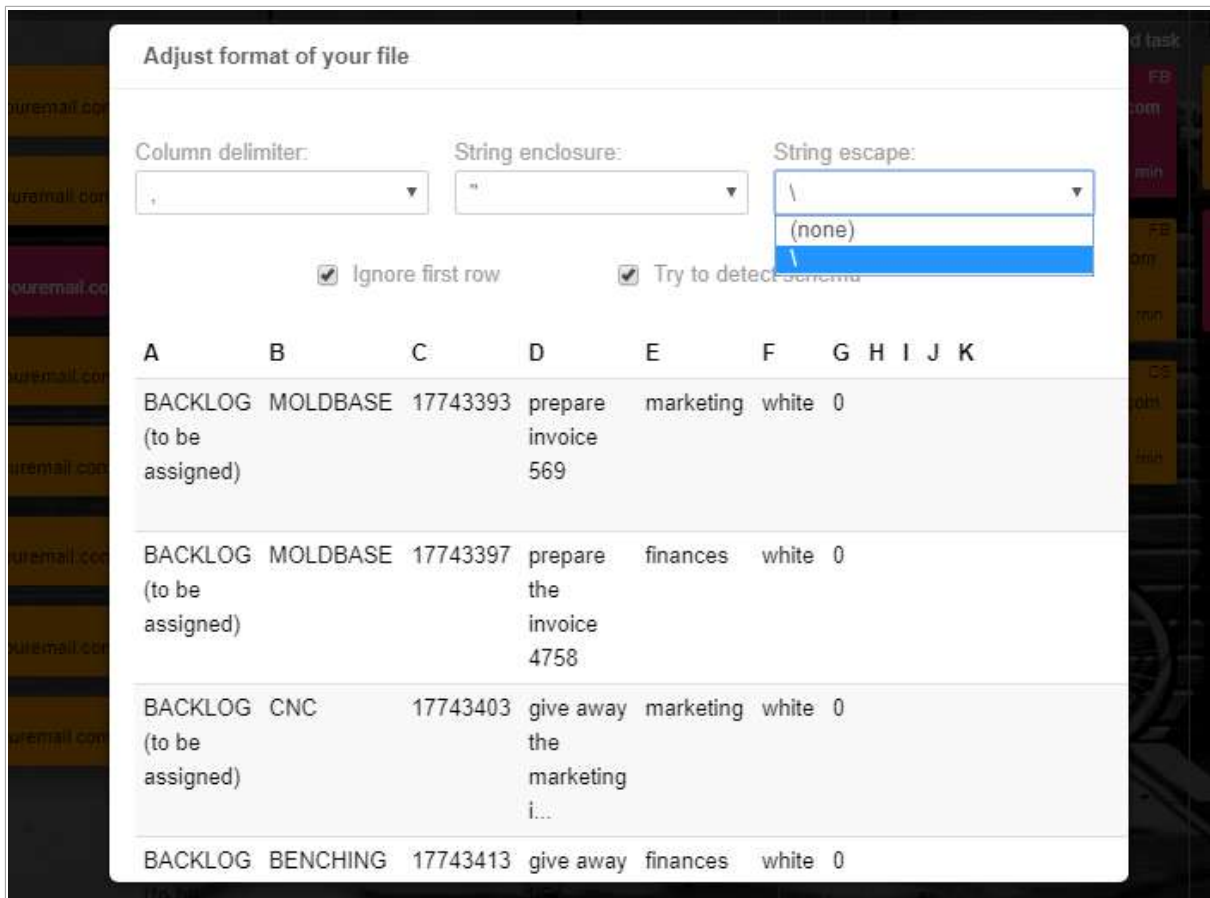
Adjust format of your file

Column delimiter:
,

String enclosure:
"

String escape:
\
(none)
\

Ignore first row

Try to detect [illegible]

| A | B | C | D | E | F | G | H | I | J | K |
|---|---|---|---|---|---|---|---|---|---|---|
| BACKLOG (to be assigned) | MOLDBASE | 17743393 | prepare invoice 569 | marketing | white | 0 | | | | |
| BACKLOG (to be assigned) | MOLDBASE | 17743397 | prepare the invoice 4758 | finances | white | 0 | | | | |
| BACKLOG (to be assigned) | CNC | 17743403 | give away the marketing i... | marketing | white | 0 | | | | |
| BACKLOG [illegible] | BENCHING | 17743413 | give away | finances | white | 0 | | | | |